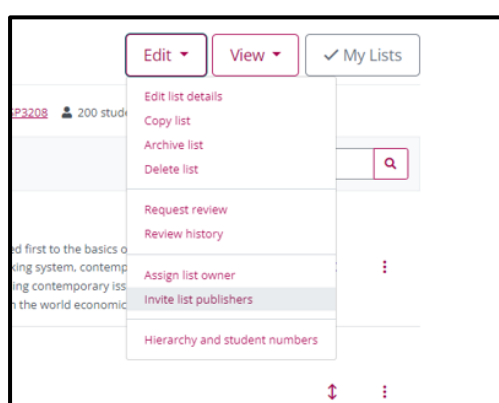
Edit ▾ View ▾ ✓ My Lists

P3208 200 stud

Edit list details
Copy list
Archive list
Delete list

Request review
Review history

Assign list owner
Invite list publishers

Hierarchy and student numbers

ed first to the basics o
king system, contemp
ing contemporary iss
n the world economic